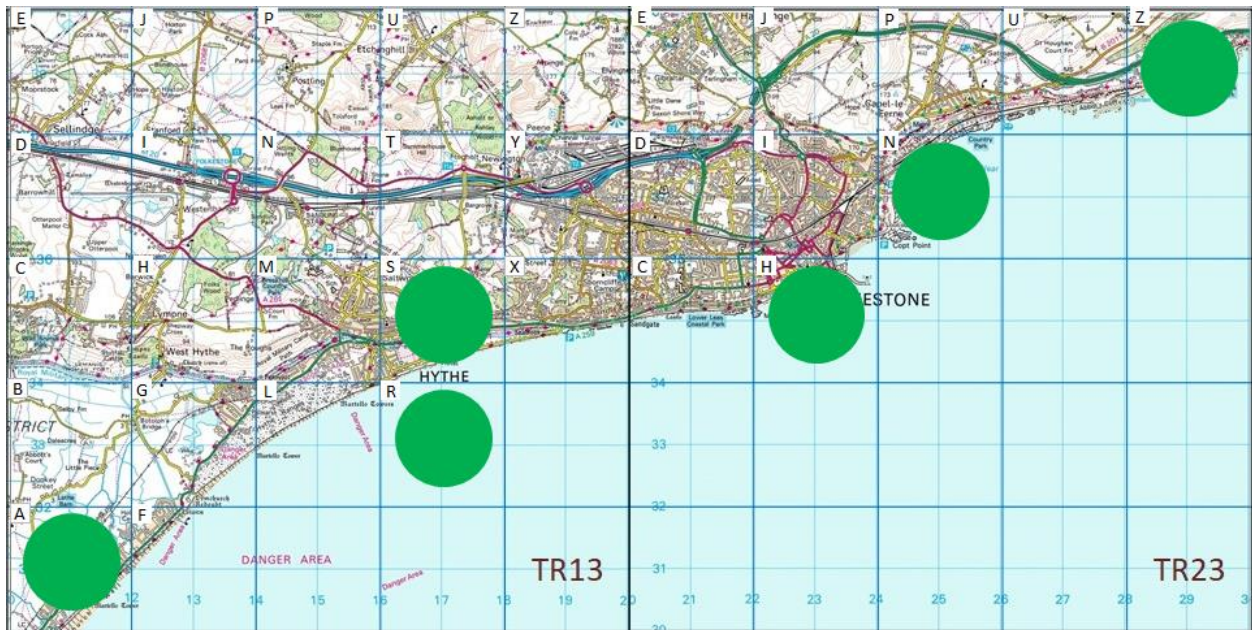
E
J
P
U
Z
E
J
P
U
Z
Etchinghill
Postling
Sellindge
D
I
N
T
Y
D
I
N
Newington
Westenhanger
C
H
M
S
X
C
H
Lympne
West Hythe
HYTHE
ESTONE
Sandgate
Lower Leas Coastal Park
Copt Point
Country Park
Capel-le-Ferne
B
G
L
R
RICT
Martello Towers
Danger Area
A
F
DANGER AREA
Danger Area
TR13
TR23
34
33
32
31
12
13
14
15
16
17
18
19
20
21
22
23
24
25
26
27
28
29